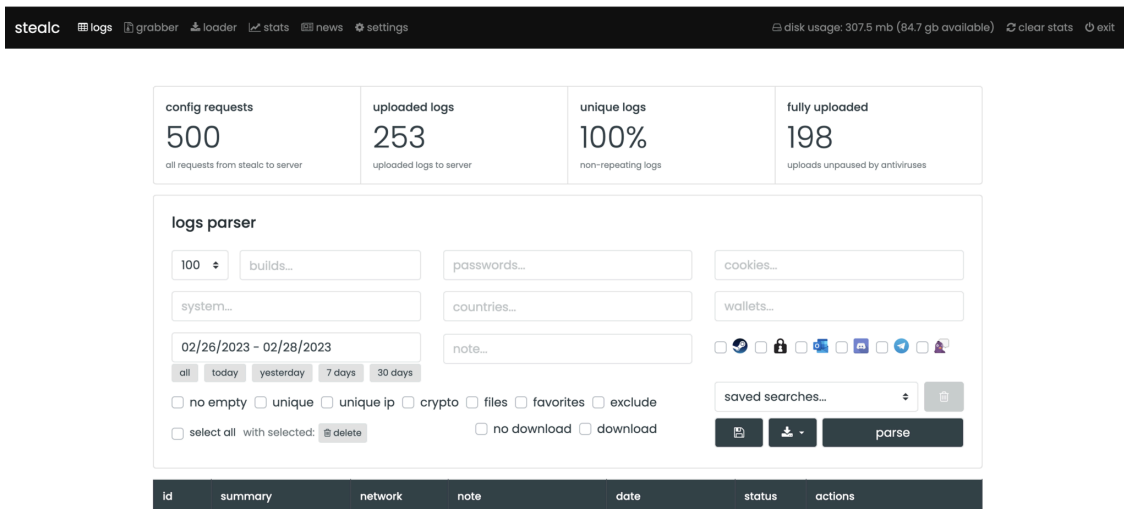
stealc logs grabber loader stats news settings

disk usage: 307.5 mb (84.7 gb available) clear stats exit

config requests
500
all requests from stealc to server

uploaded logs
253
uploaded logs to server

unique logs
100%
non-repeating logs

fully uploaded
198
uploads unpaused by antiviruses

logs parser

100 builds... passwords... cookies...

system... countries... wallets...

02/26/2023 - 02/28/2023 note...

all today yesterday 7 days 30 days

no empty unique unique ip crypto files favorites exclude

saved searches...

select all with selected: delete

no download download

parse

| id | summary | network | note | date | status | actions |
|---|---|---|---|---|---|---|